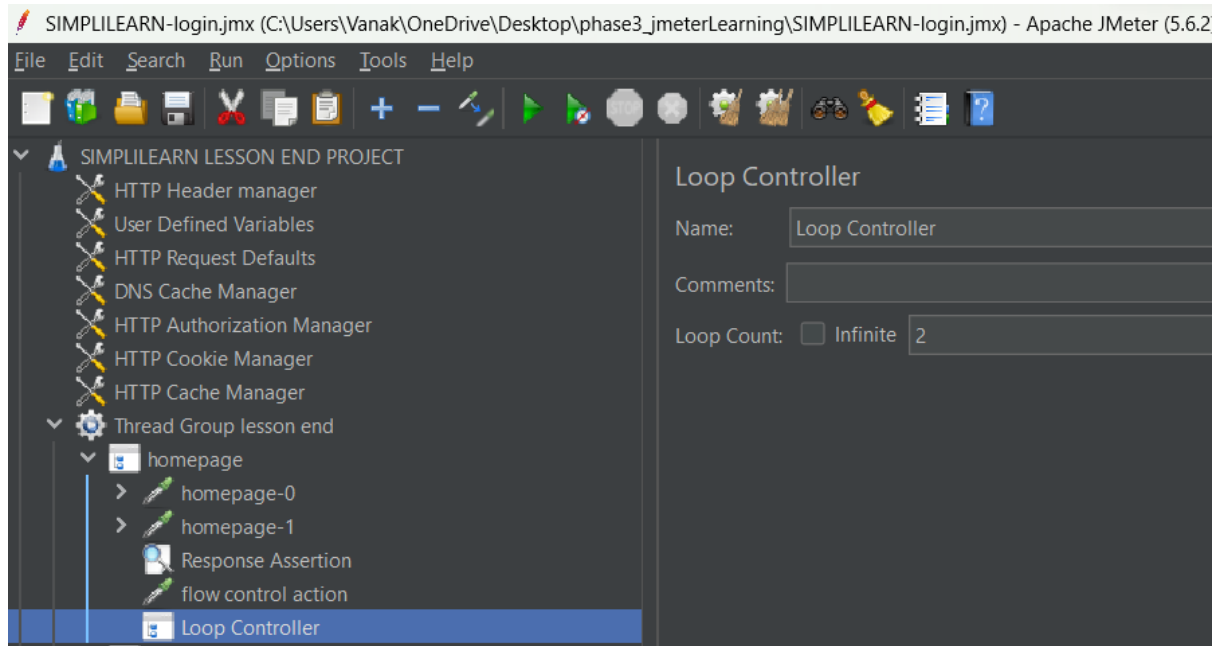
SIMPLILEARN-login.jmx (C:\Users\Vanak\OneDrive\Desktop\phase3_jmeterLearning\SIMPLILEARN-login.jmx) - Apache JMeter (5.6.2

File Edit Search Run Options Tools Help

SIMPLILEARN LESSON END PROJECT
HTTP Header manager
User Defined Variables
HTTP Request Defaults
DNS Cache Manager
HTTP Authorization Manager
HTTP Cookie Manager
HTTP Cache Manager
Thread Group lesson end
homepage
homepage-0
homepage-1
Response Assertion
flow control action
Loop Controller

Loop Controller
Name: Loop Controller
Comments:
Loop Count: Infinite 2